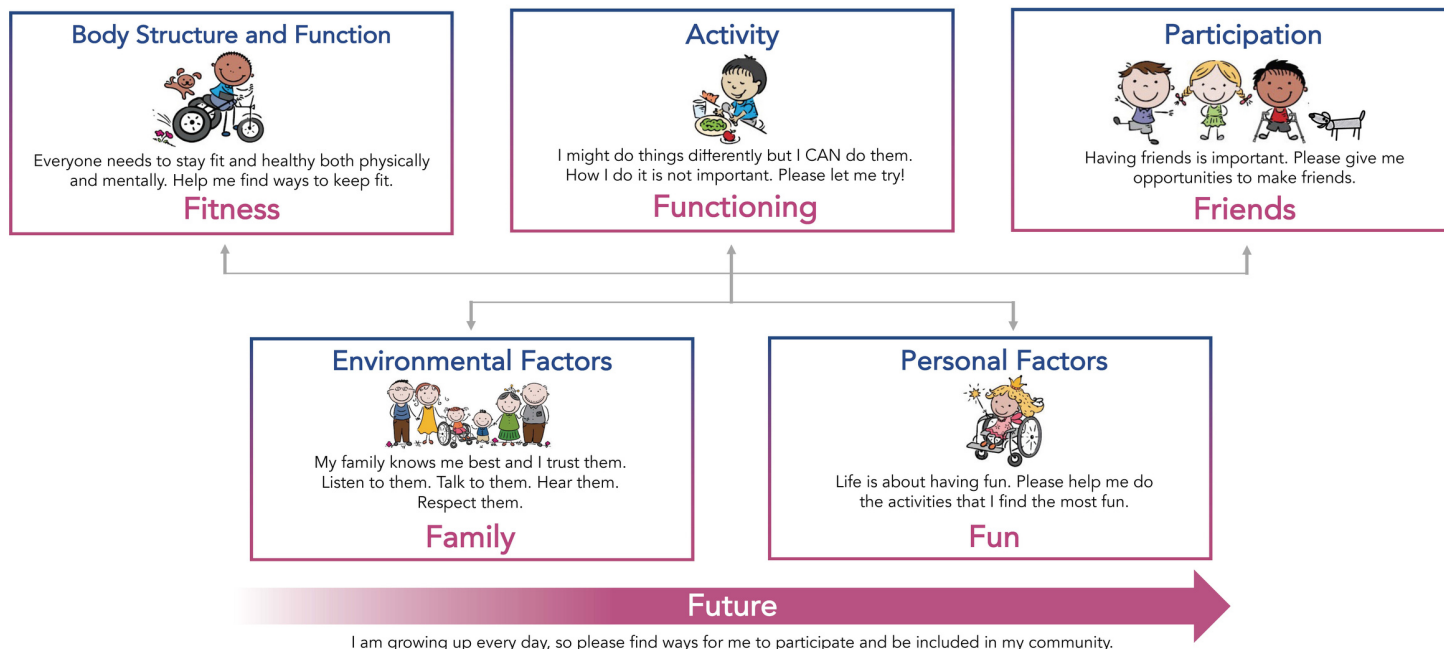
Body Structure and Function

Everyone needs to stay fit and healthy both physically and mentally. Help me find ways to keep fit.

Fitness

Activity

I might do things differently but I CAN do them. How I do it is not important. Please let me try!

Functioning

Participation

Having friends is important. Please give me opportunities to make friends.

Friends

Environmental Factors

My family knows me best and I trust them. Listen to them. Talk to them. Hear them. Respect them.

Family

Personal Factors

Life is about having fun. Please help me do the activities that I find the most fun.

Fun

Future

I am growing up every day, so please find ways for me to participate and be included in my community.